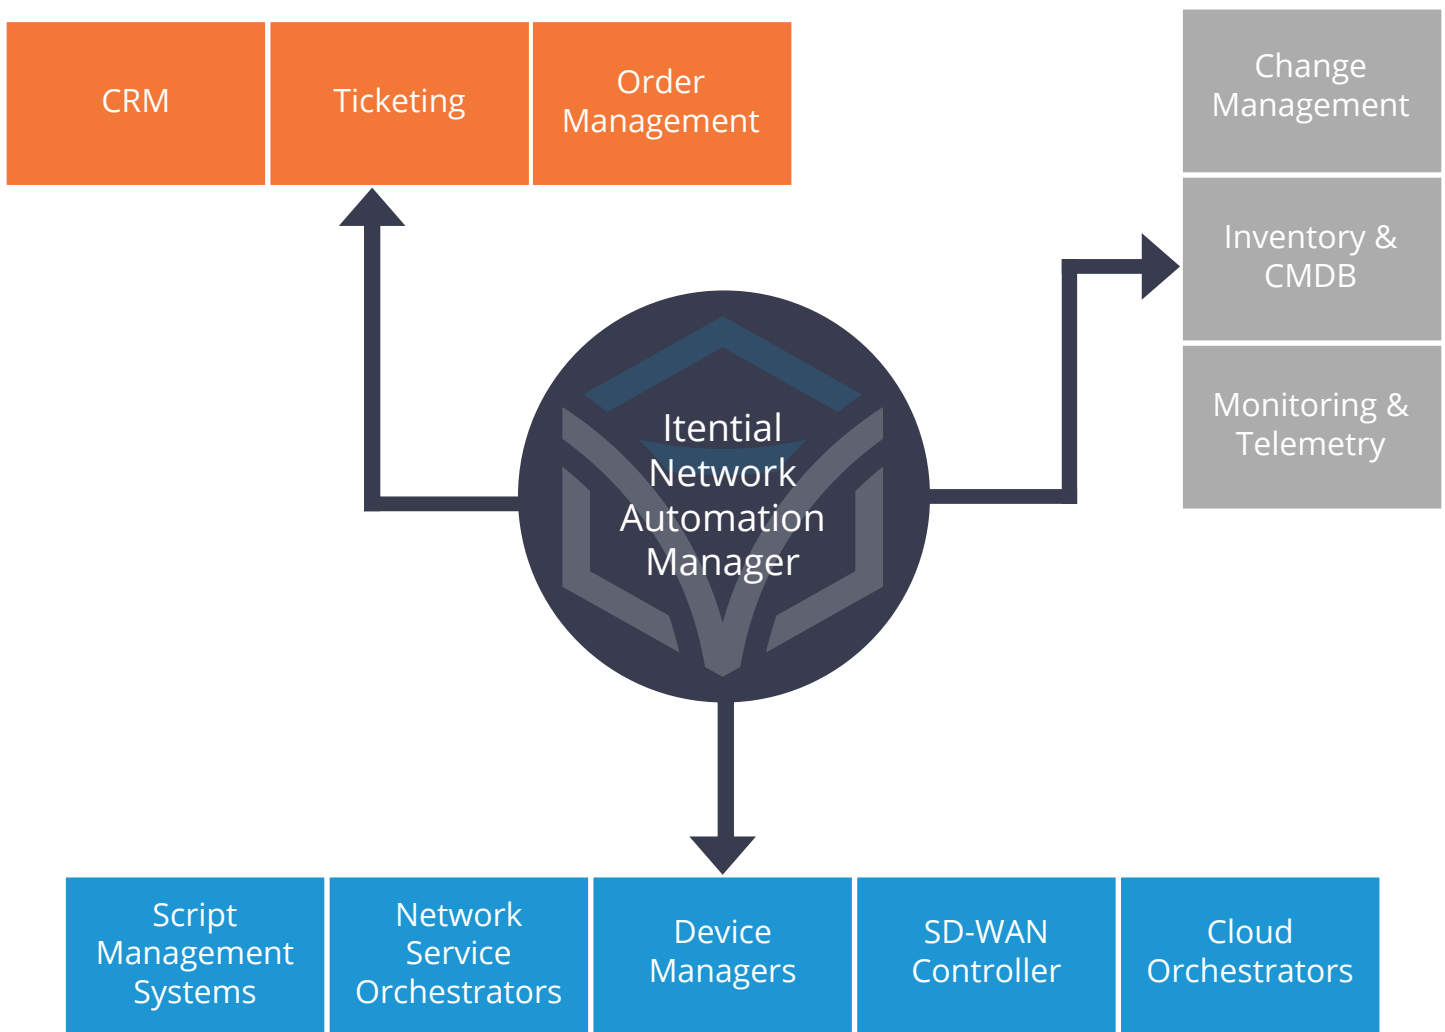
CRM

Ticketing

Order Management

Change Management

Inventory & CMDB

Monitoring & Telemetry

Itential Network Automation Manager

Script Management Systems

Network Service Orchestrators

Device Managers

SD-WAN Controller

Cloud Orchestrators